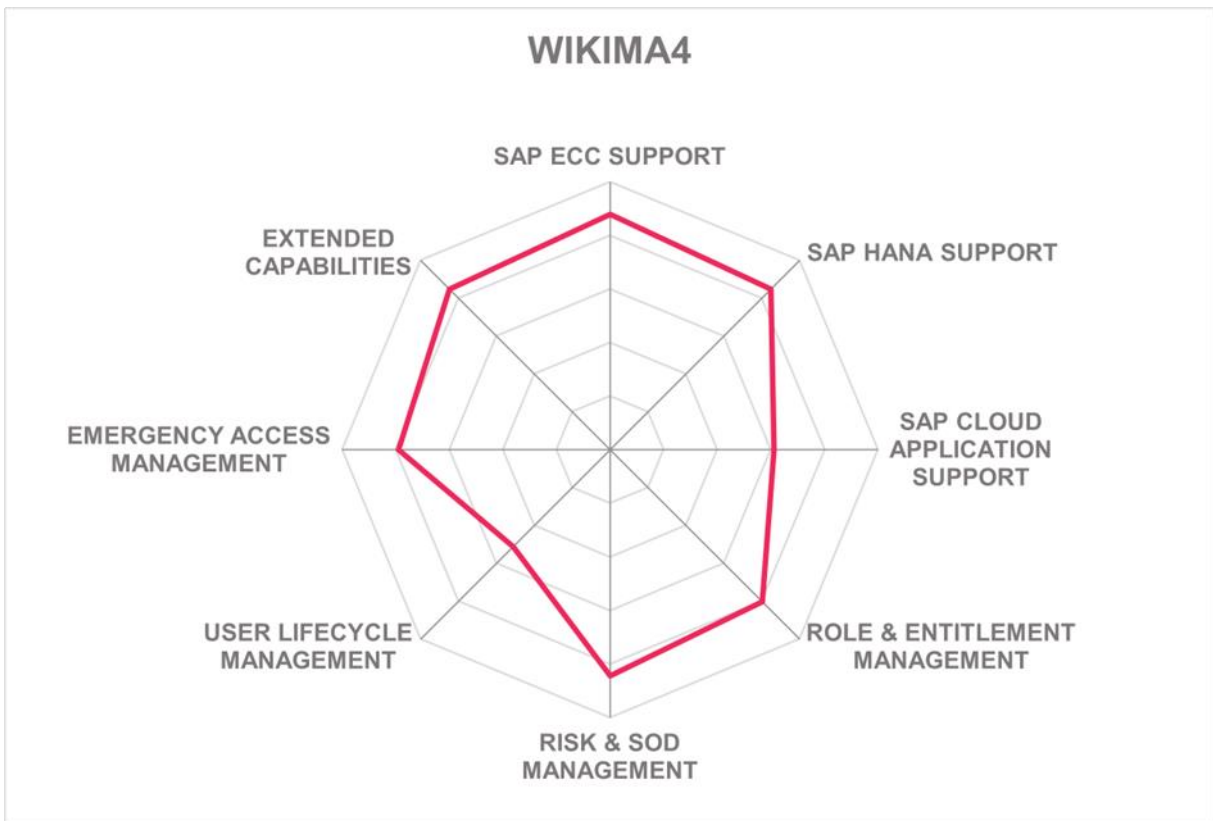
WIKIMA4

SAP ECC SUPPORT

SAP HANA SUPPORT

SAP CLOUD APPLICATION SUPPORT

ROLE & ENTITLEMENT MANAGEMENT

RISK & SOD MANAGEMENT

USER LIFECYCLE MANAGEMENT

EMERGENCY ACCESS MANAGEMENT

EXTENDED CAPABILITIES